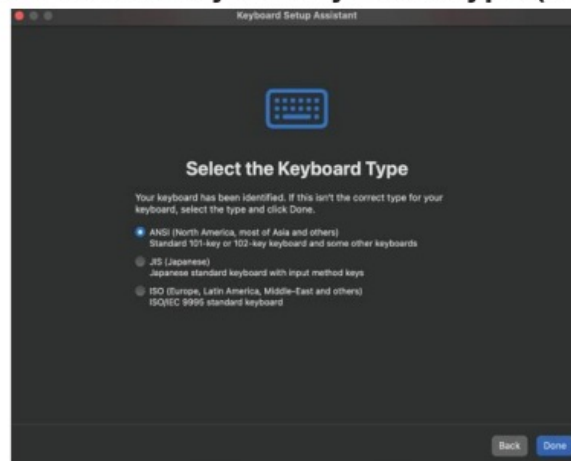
Keyboard Setup Assistant

Select the Keyboard Type

Your keyboard has been identified. If this isn't the correct type for your keyboard, select the type and click Done.

ANSI (North America, most of Asia and others)
Standard 101-key or 102-key keyboard and some other keyboards

JIS (Japanese)
Japanese standard keyboard with input method keys

ISO (Europe, Latin America, Middle-East and others)
ISO/IEC 9995 standard keyboard

Back Done